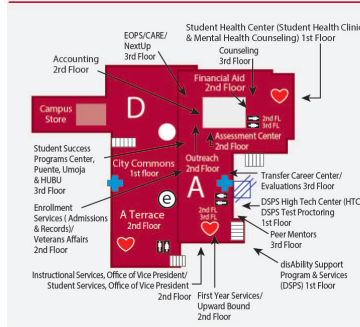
Student Health Center (Student Health Clinic & Mental Health Counseling) 1st Floor

EOPS/CARE/ NextUp 3rd Floor

Accounting 2nd Floor

Counseling 3rd Floor

Financial Aid 2nd Floor

Campus Store

D

2nd FL

3rd FL

Assessment Center

Student Success Programs Center, Puente, Umoja & HUBU 3rd Floor

City Commons 1st floor

Outreach 2nd Floor

A

Transfer Career Center/ Evaluations 3rd Floor

Enrollment Services ( Admissions & Records)/ Veterans Affairs 2nd Floor

e

A Terrace 2nd Floor

2nd FL

3rd FL

DSPS High Tech Center (HTC) DSPS Test Proctoring 1st Floor

Peer Mentors 3rd Floor

disAbility Support Program & Services (DSPS) 1st Floor

Instructional Services, Office of Vice President/ Student Services, Office of Vice President 2nd Floor

First Year Services/ Upward Bound 2nd Floor